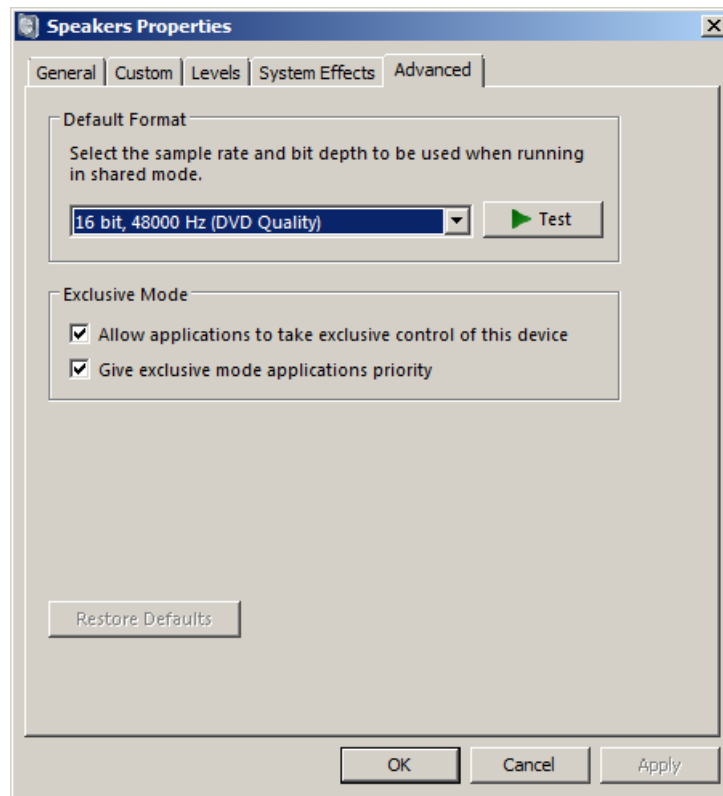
Speakers Properties

General | Custom | Levels | System Effects | Advanced

Default Format

Select the sample rate and bit depth to be used when running in shared mode.

16 bit, 48000 Hz (DVD Quality)

Test

Exclusive Mode

Allow applications to take exclusive control of this device

Give exclusive mode applications priority

Restore Defaults

OK

Cancel

Apply